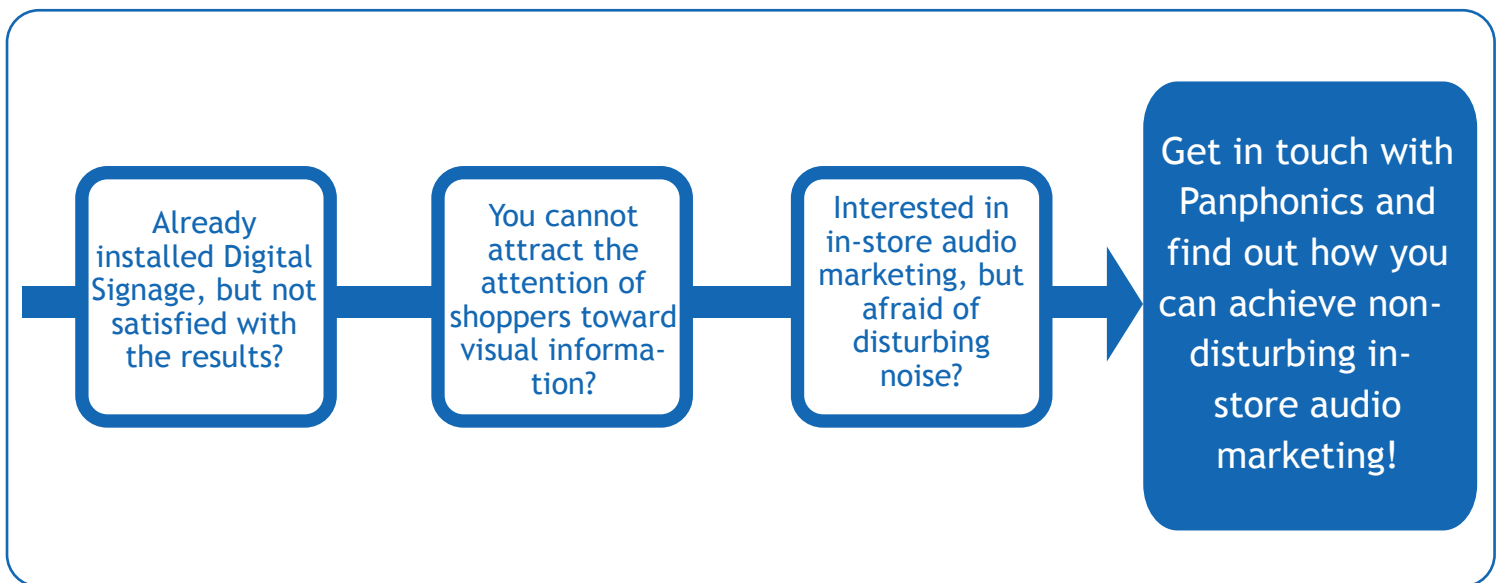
Already installed Digital Signage, but not satisfied with the results?

You cannot attract the attention of shoppers toward visual information?

Interested in in-store audio marketing, but afraid of disturbing noise?

Get in touch with Panphonics and find out how you can achieve non-disturbing in-store audio marketing!